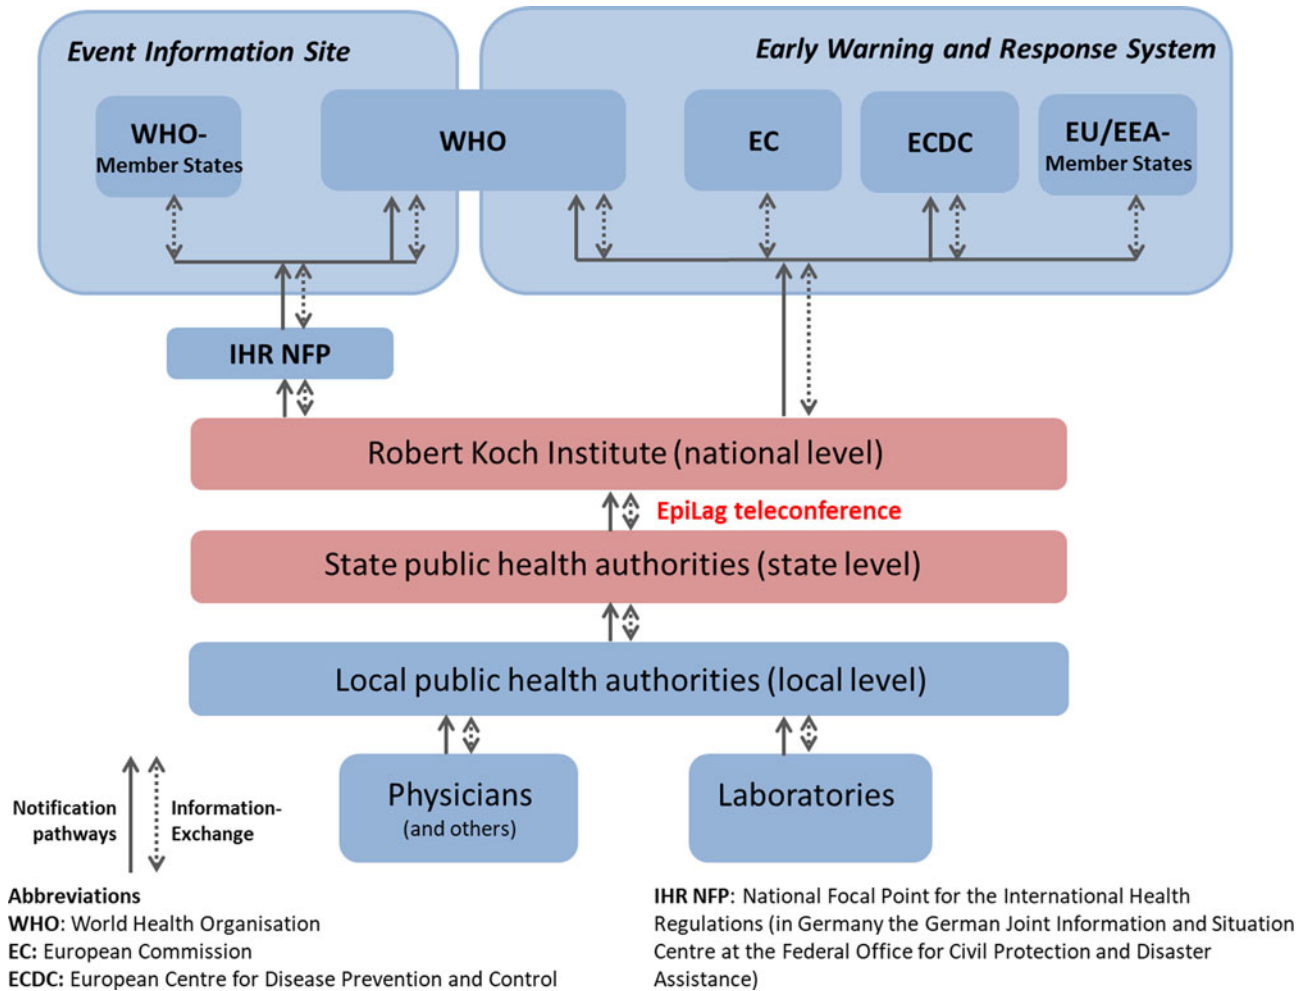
Event Information Site

Early Warning and Response System

WHO-
Member States

WHO

EC

ECDC

EU/EEA-
Member States

IHR NFP

Robert Koch Institute (national level)

EpiLag teleconference

State public health authorities (state level)

Local public health authorities (local level)

Notification pathways

Information-Exchange

Physicians
(and others)

Laboratories

Abbreviations
WHO: World Health Organisation
EC: European Commission
ECDC: European Centre for Disease Prevention and Control

IHR NFP: National Focal Point for the International Health Regulations (in Germany the German Joint Information and Situation Centre at the Federal Office for Civil Protection and Disaster Assistance)